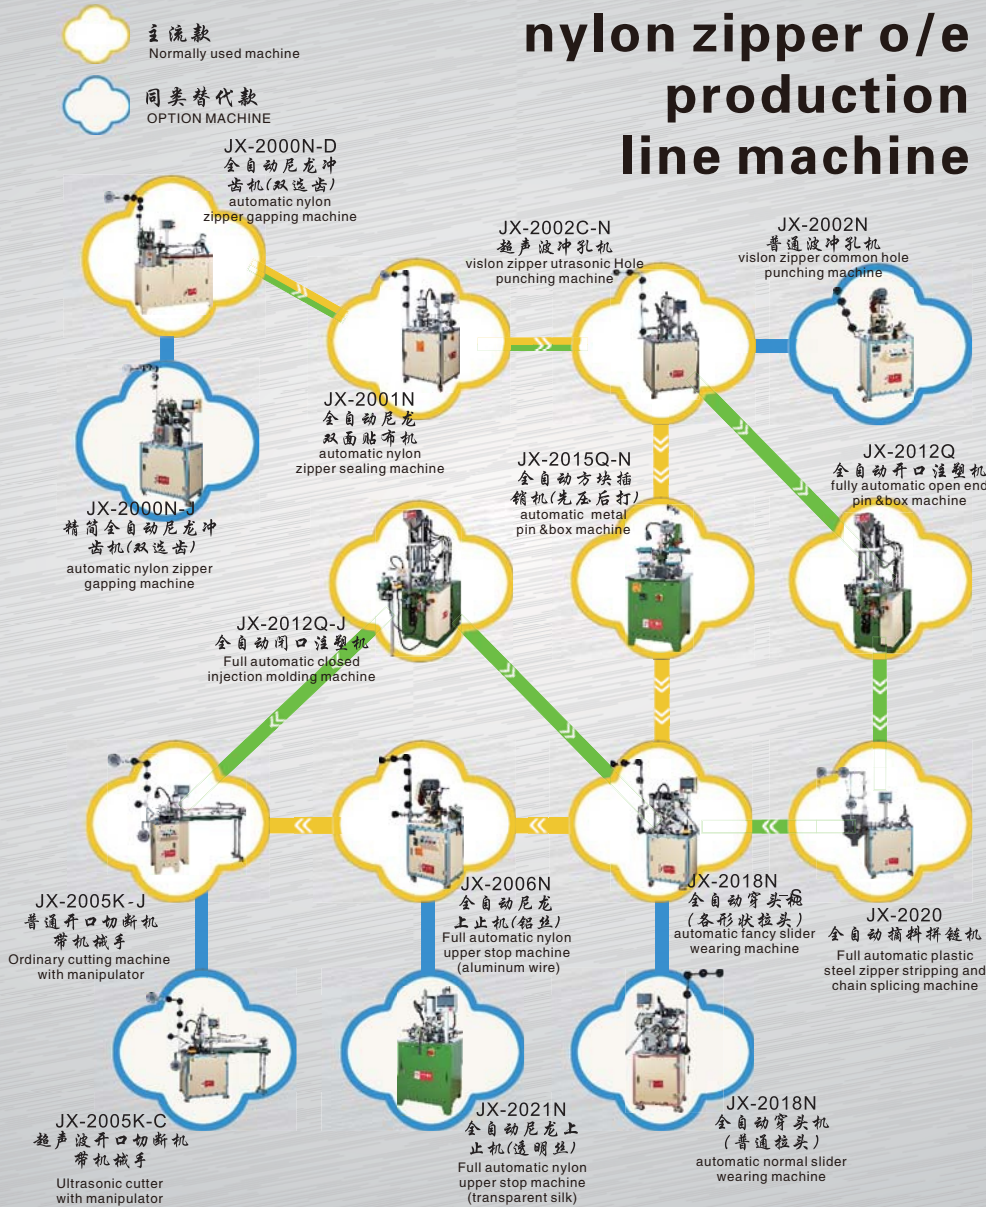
主流款
Normally used machine

同类替代款
OPTION MACHINE

nylon zipper o/e production line machine

JX-2000N-D
全自动尼龙冲齿机(双边齿)
automatic nylon zipper gapping machine

JX-2000N-J
精简全自动尼龙冲齿机(双边齿)
automatic nylon zipper gapping machine

JX-2001N
全自动尼龙双面贴布机
automatic nylon zipper sealing machine

JX-2002C-N
超声波冲孔机
vislon zipper utrasonic Hole punching machine

JX-2002N
普通波冲孔机
vislon zipper common hole punching machine

JX-2015Q-N
全自动方块插销机(先压后打)
automatic metal pin &box machine

JX-2012Q
全自动开口注塑机
fully automatic open end pin &box machine

JX-2012Q-J
全自动闭口注塑机
Full automatic closed injection molding machine

JX-2005K-J
普通开口切断机带机械手
Ordinary cutting machine with manipulator

JX-2006N
全自动尼龙上止机(铝丝)
Full automatic nylon upper stop machine (aluminum wire)

JX-2018N
全自动穿头机(各形状拉头)
automatic fancy slider wearing machine

JX-2020
全自动搞料拼链机
Full automatic plastic steel zipper stripping and chain splicing machine

JX-2005K-C
超声波开口切断机带机械手
Ultrasonic cutter with manipulator

JX-2021N
全自动尼龙上止机(透明丝)
Full automatic nylon upper stop machine (transparent silk)

JX-2018N
全自动穿头机(普通拉头)
automatic normal slider wearing machine